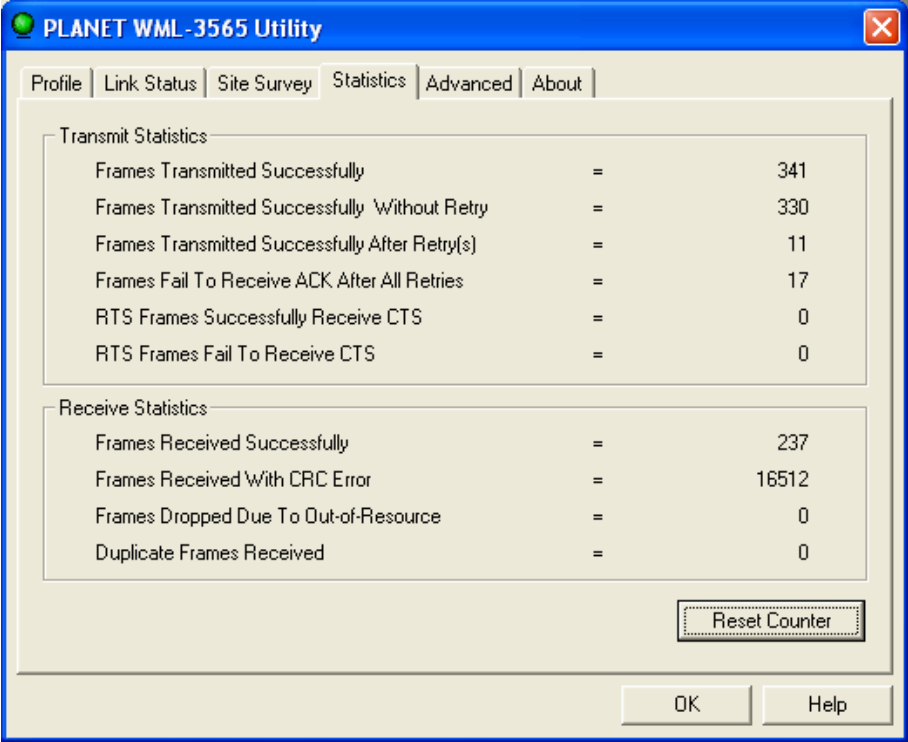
PLANET WML-3565 Utility

Profile | Link Status | Site Survey | Statistics | Advanced | About

Transmit Statistics

Frames Transmitted Successfully = 341

Frames Transmitted Successfully Without Retry = 330

Frames Transmitted Successfully After Retry(s) = 11

Frames Fail To Receive ACK After All Retries = 17

RTS Frames Successfully Receive CTS = 0

RTS Frames Fail To Receive CTS = 0

Receive Statistics

Frames Received Successfully = 237

Frames Received With CRC Error = 16512

Frames Dropped Due To Out-of-Resource = 0

Duplicate Frames Received = 0

Reset Counter

OK

Help